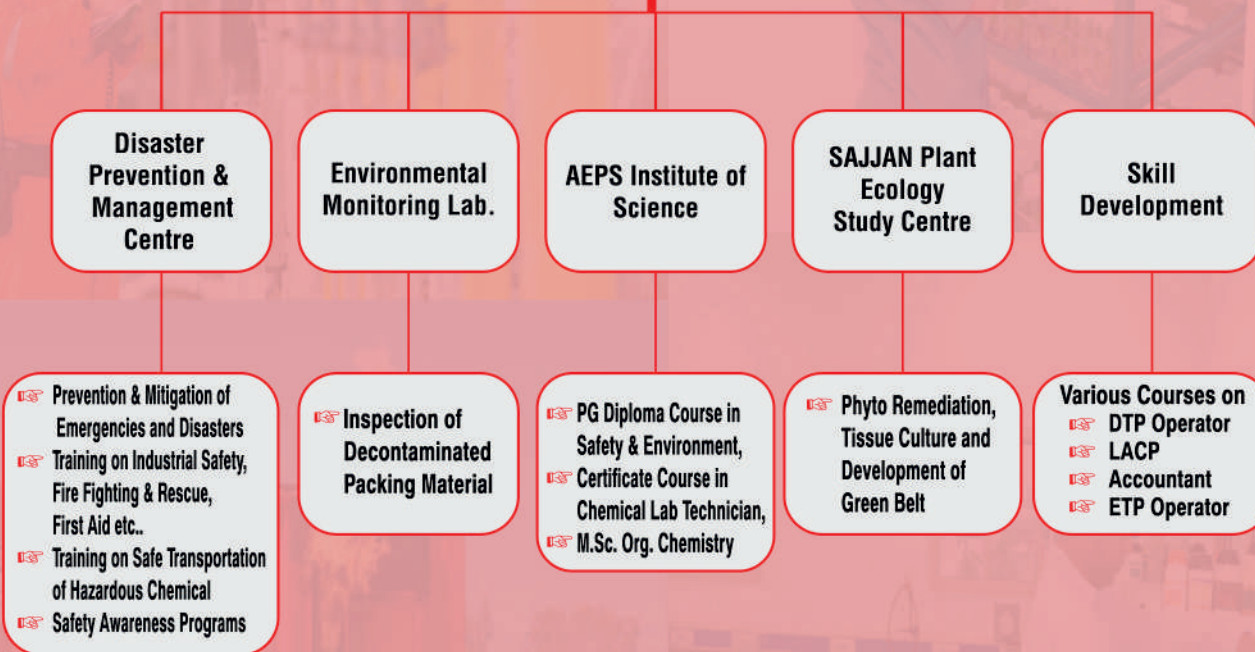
Disaster Prevention & Management Centre

Environmental Monitoring Lab.

AEPS Institute of Science

SAJJAN Plant Ecology Study Centre

Skill Development

☞ Prevention & Mitigation of Emergencies and Disasters
☞ Training on Industrial Safety, Fire Fighting & Rescue, First Aid etc..
☞ Training on Safe Transportation of Hazardous Chemical
☞ Safety Awareness Programs

☞ Inspection of Decontaminated Packing Material

☞ PG Diploma Course in Safety & Environment,
☞ Certificate Course in Chemical Lab Technician,
☞ M.Sc. Org. Chemistry

☞ Phyto Remediation, Tissue Culture and Development of Green Belt

Various Courses on
☞ DTP Operator
☞ LACP
☞ Accountant
☞ ETP Operator